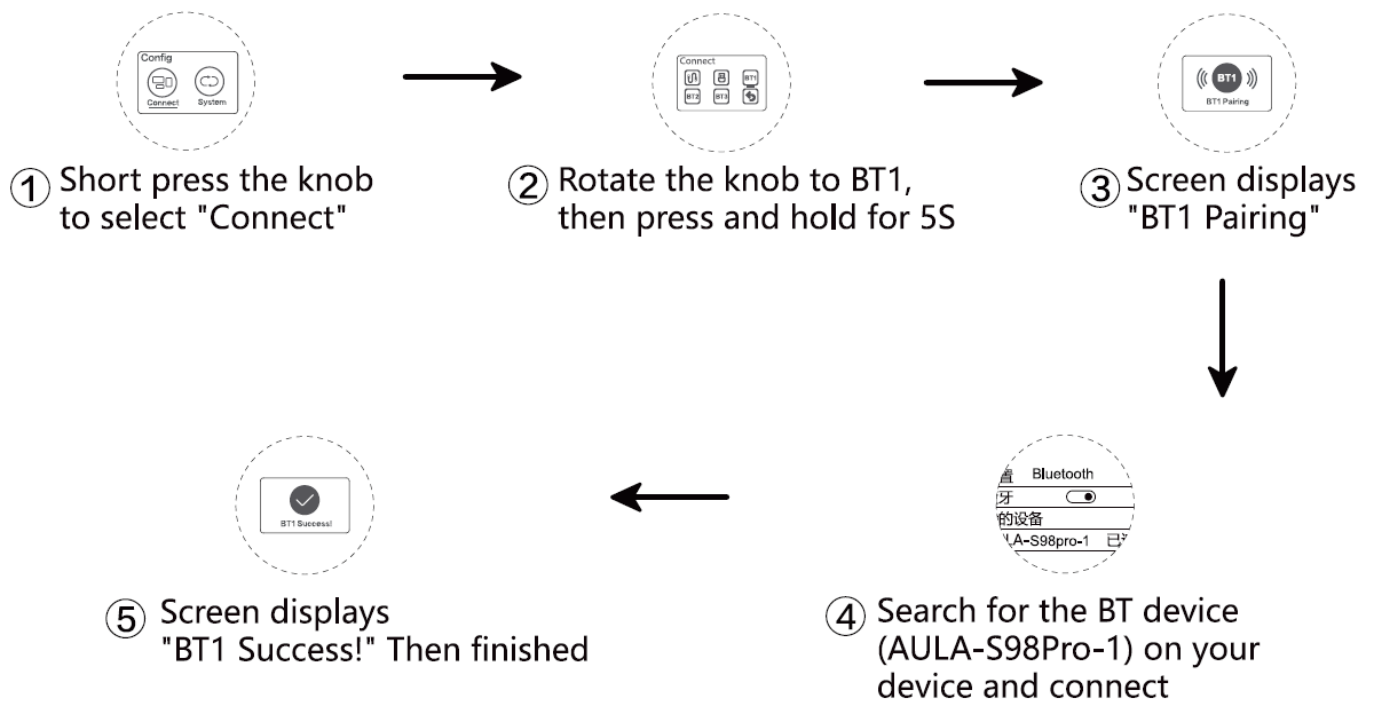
Config
Connect System

① Short press the knob to select "Connect"

Connect
BT1
BT2 BT3

② Rotate the knob to BT1, then press and hold for 5S

BT1
BT1 Pairing

③ Screen displays "BT1 Pairing"

置 Bluetooth
牙
的设备
LA-S98pro-1 已

④ Search for the BT device (AULA-S98Pro-1) on your device and connect

BT1 Success!

⑤ Screen displays "BT1 Success!" Then finished